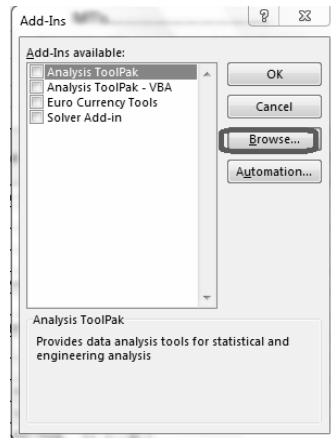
Add-Ins

?

Add-Ins available:

Analysis ToolPak
Analysis ToolPak - VBA
Euro Currency Tools
Solver Add-in

OK

Cancel

Browse...

Automation...

Analysis ToolPak

Provides data analysis tools for statistical and engineering analysis